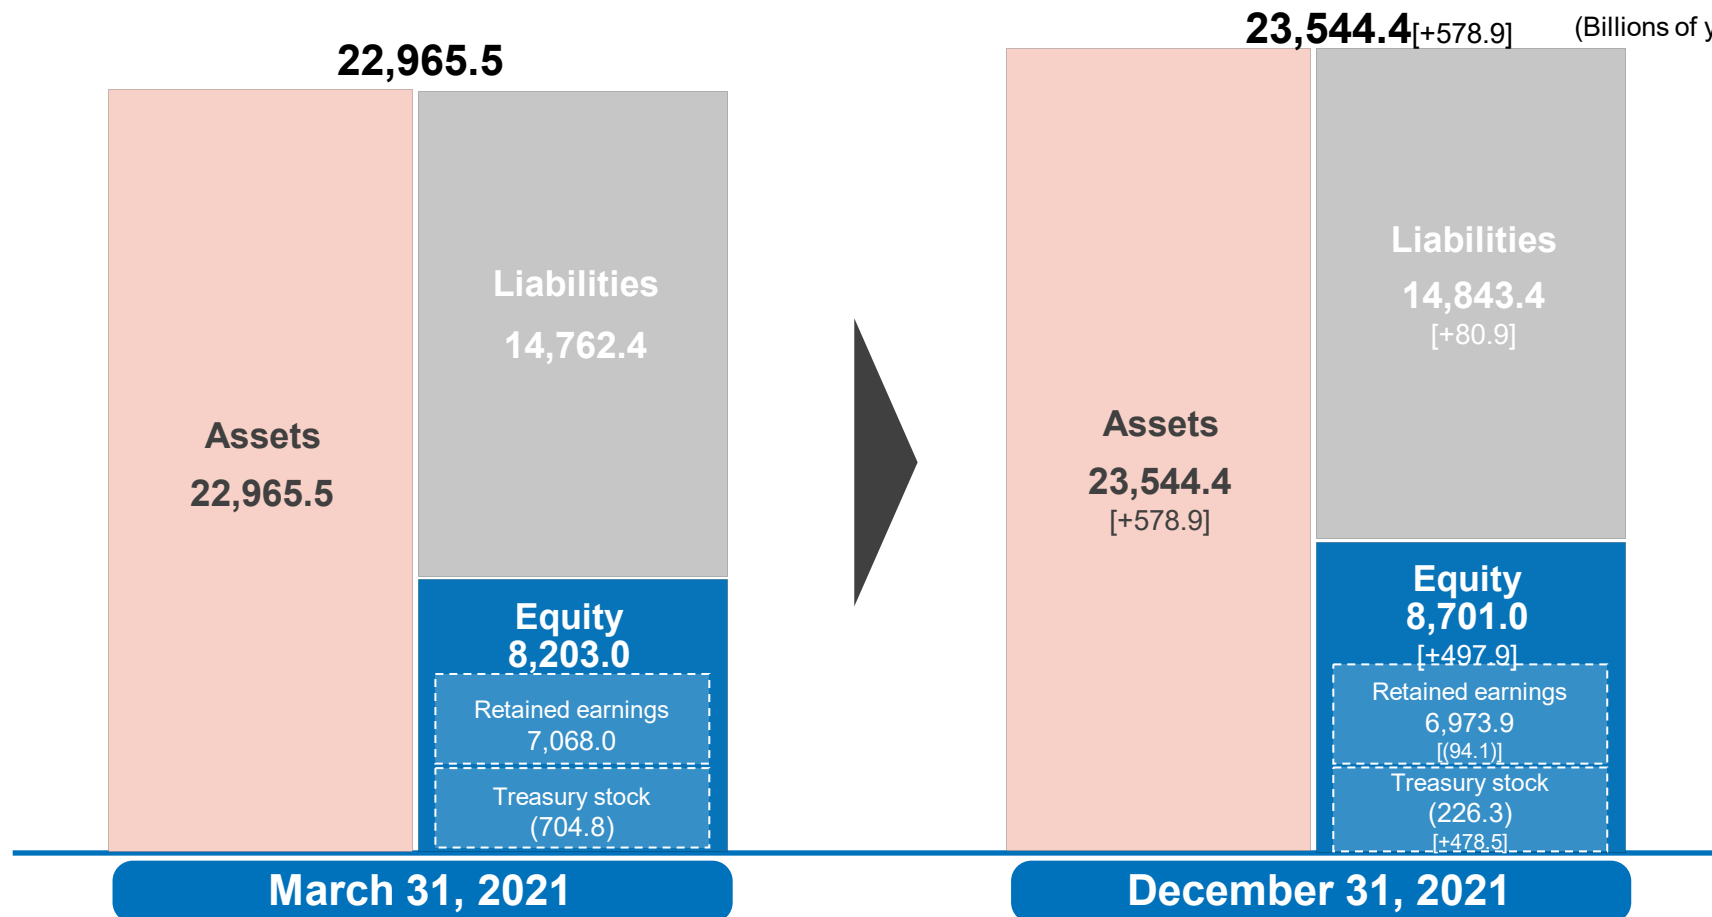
22,965.5

Assets
22,965.5

Liabilities
14,762.4

Equity
8,203.0

Retained earnings
7,068.0

Treasury stock
(704.8)

March 31, 2021

23,544.4[+578.9]

(Billions of y

Assets
23,544.4
[+578.9]

Liabilities
14,843.4
[+80.9]

Equity
8,701.0
[+497.9]

Retained earnings
6,973.9
[(94.1)]

Treasury stock
(226.3)
[+478.5]

December 31, 2021